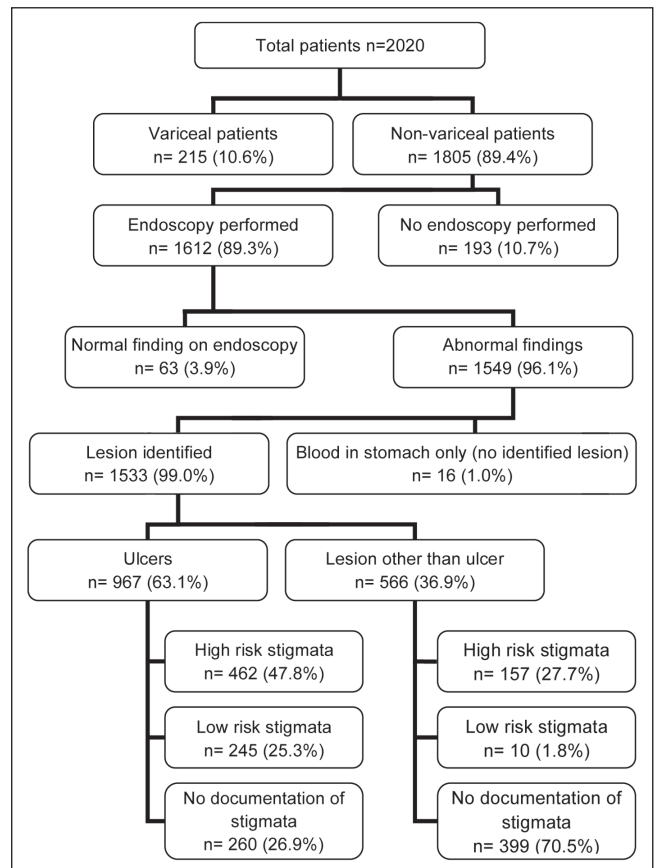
Total patients n=2020

Variceal patients
n= 215 (10.6%)

Non-variceal patients
n= 1805 (89.4%)

Endoscopy performed
n= 1612 (89.3%)

No endoscopy performed
n= 193 (10.7%)

Normal finding on endoscopy
n= 63 (3.9%)

Abnormal findings
n= 1549 (96.1%)

Lesion identified
n= 1533 (99.0%)

Blood in stomach only (no identified lesion)
n= 16 (1.0%)

Ulcers
n= 967 (63.1%)

Lesion other than ulcer
n= 566 (36.9%)

High risk stigmata
n= 462 (47.8%)

Low risk stigmata
n= 245 (25.3%)

No documentation of stigmata
n= 260 (26.9%)

High risk stigmata
n= 157 (27.7%)

Low risk stigmata
n= 10 (1.8%)

No documentation of stigmata
n= 399 (70.5%)